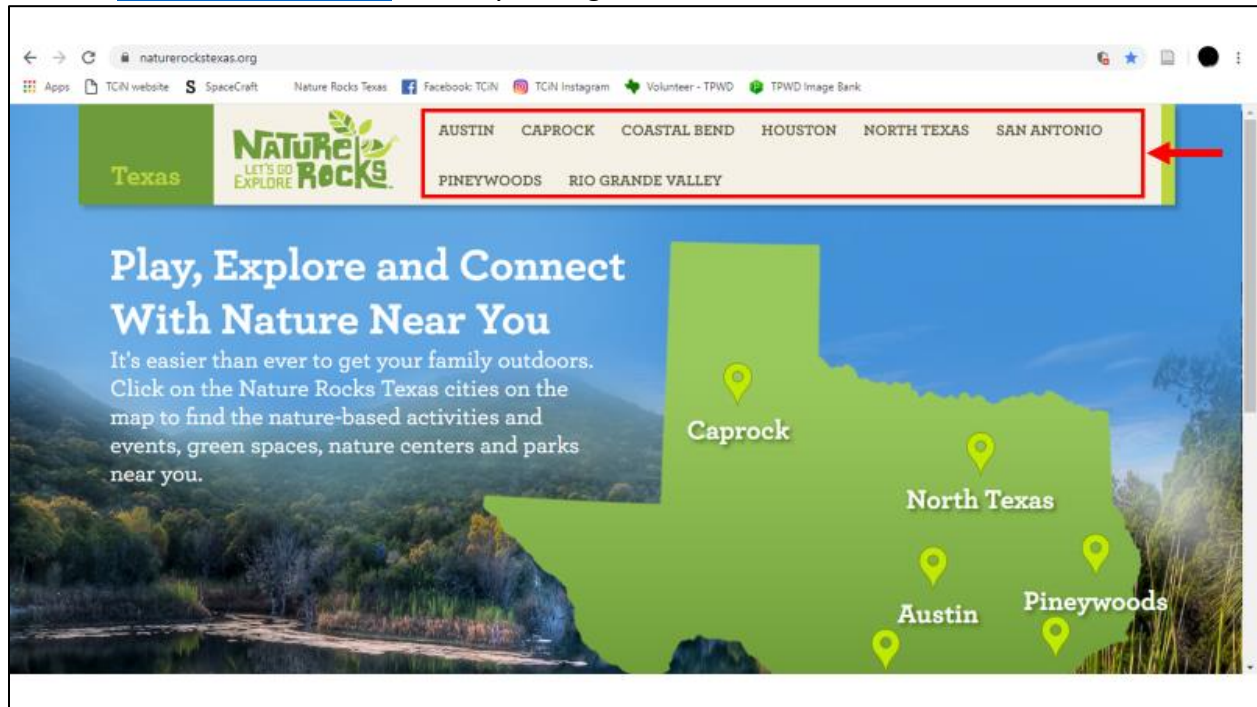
naturerockstexas.org

Apps TCiN website SpaceCraft Nature Rocks Texas Facebook: TCiN TCiN Instagram Volunteer - TPWD TPWD Image Bank

Texas

NATURE ROCKS LET'S GO EXPLORE

AUSTIN CAPROCK COASTAL BEND HOUSTON NORTH TEXAS SAN ANTONIO PINEYWOODS RIO GRANDE VALLEY

Play, Explore and Connect With Nature Near You

It's easier than ever to get your family outdoors. Click on the Nature Rocks Texas cities on the map to find the nature-based activities and events, green spaces, nature centers and parks near you.

Caprock

North Texas

Austin

Pineywoods